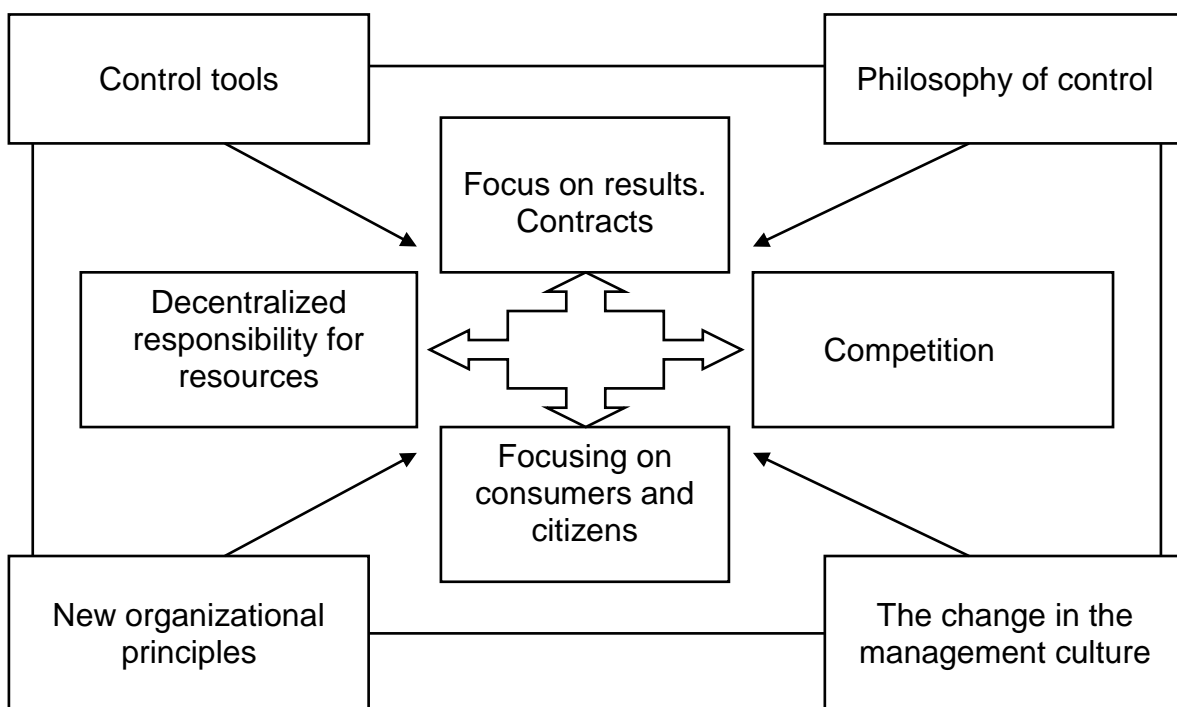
Control tools

Philosophy of control

Focus on results. Contracts

Decentralized responsibility for resources

Competition

Focusing on consumers and citizens

New organizational principles

The change in the management culture